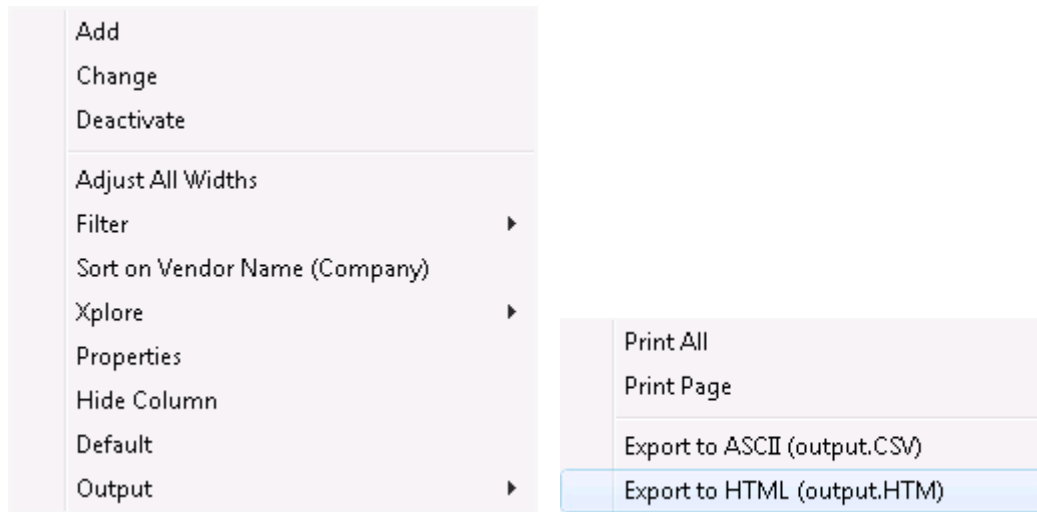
Add
Change
Deactivate
Adjust All Widths
Filter
Sort on Vendor Name (Company)
Xplore
Properties
Hide Column
Default
Output

Print All
Print Page
Export to ASCII (output.CSV)
Export to HTML (output.HTM)